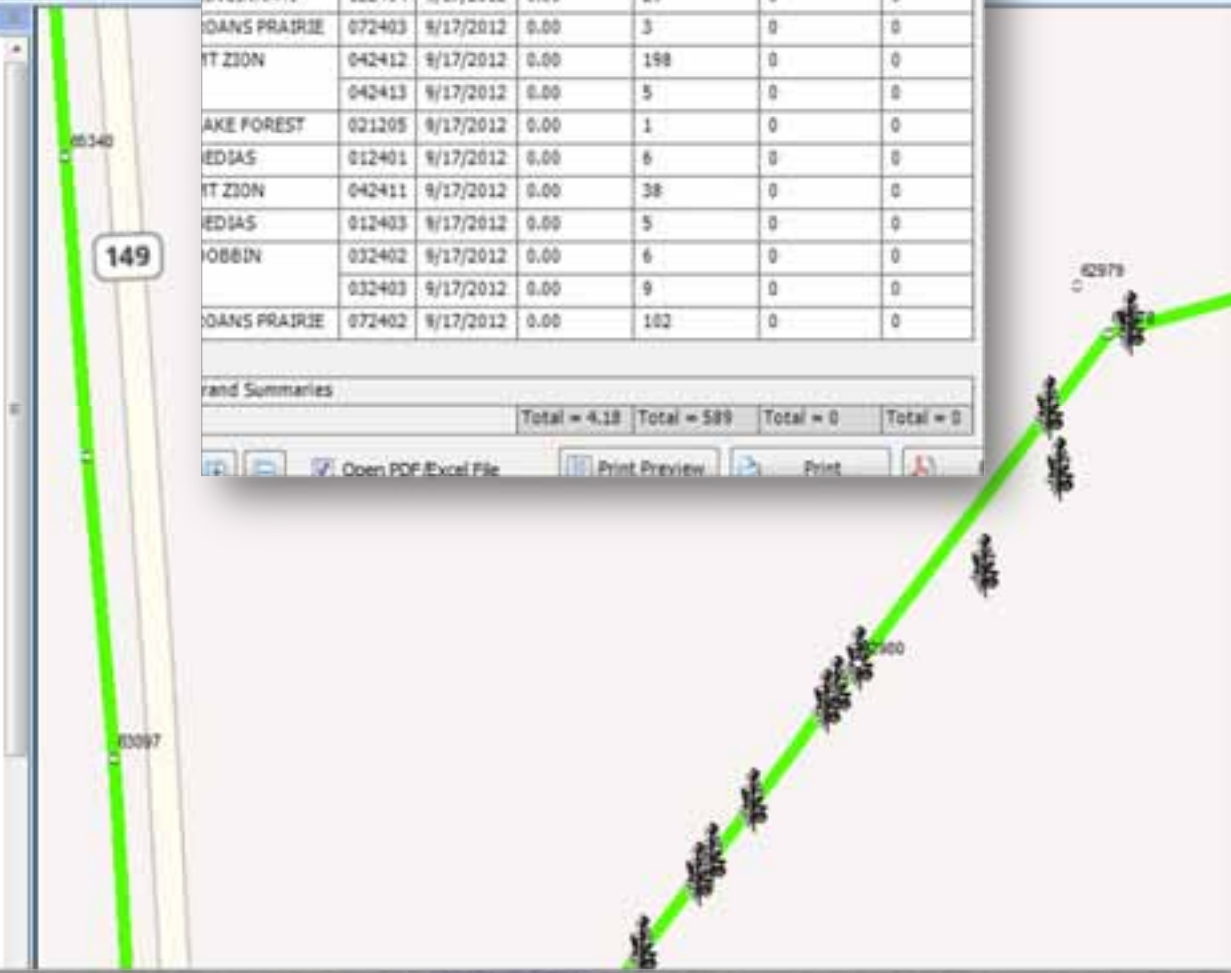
| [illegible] | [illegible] | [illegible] | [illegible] | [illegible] | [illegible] | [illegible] |
|---|---|---|---|---|---|---|
| ROANS PRAIRIE | 072403 | 9/17/2012 | 0.00 | 3 | 0 | 0 |
| MT ZION | 042412 | 9/17/2012 | 0.00 | 198 | 0 | 0 |
| | 042413 | 9/17/2012 | 0.00 | 5 | 0 | 0 |
| AKE FOREST | 021205 | 9/17/2012 | 0.00 | 1 | 0 | 0 |
| IEDIAS | 012401 | 9/17/2012 | 0.00 | 6 | 0 | 0 |
| MT ZION | 042411 | 9/17/2012 | 0.00 | 38 | 0 | 0 |
| IEDIAS | 012403 | 9/17/2012 | 0.00 | 5 | 0 | 0 |
| DOBBIN | 032402 | 9/17/2012 | 0.00 | 6 | 0 | 0 |
| | 032403 | 9/17/2012 | 0.00 | 9 | 0 | 0 |
| ROANS PRAIRIE | 072402 | 9/17/2012 | 0.00 | 102 | 0 | 0 |

rand Summaries

Total = 4.18 Total = 589 Total = 0 Total = 0

Open PDF/Excel File Print Preview Print

85340

149

83097

82979

82900